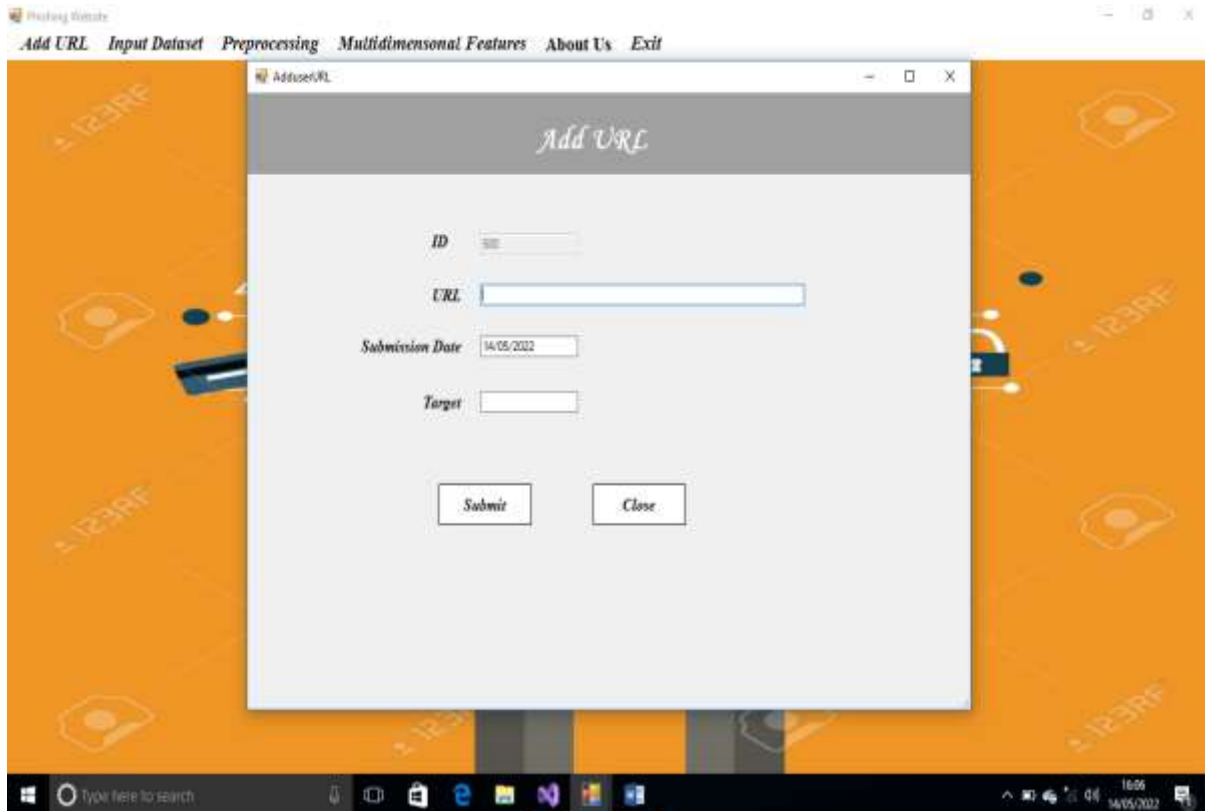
Phishing Website

Add URL Input Dataset Preprocessing Multidimensonal Features About Us Exit

AdduserURL

Add URL

ID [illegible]

URL

Submission Date 14/05/2022

Target

Submit Close

123RF

Type here to search

16:06
14/05/2022